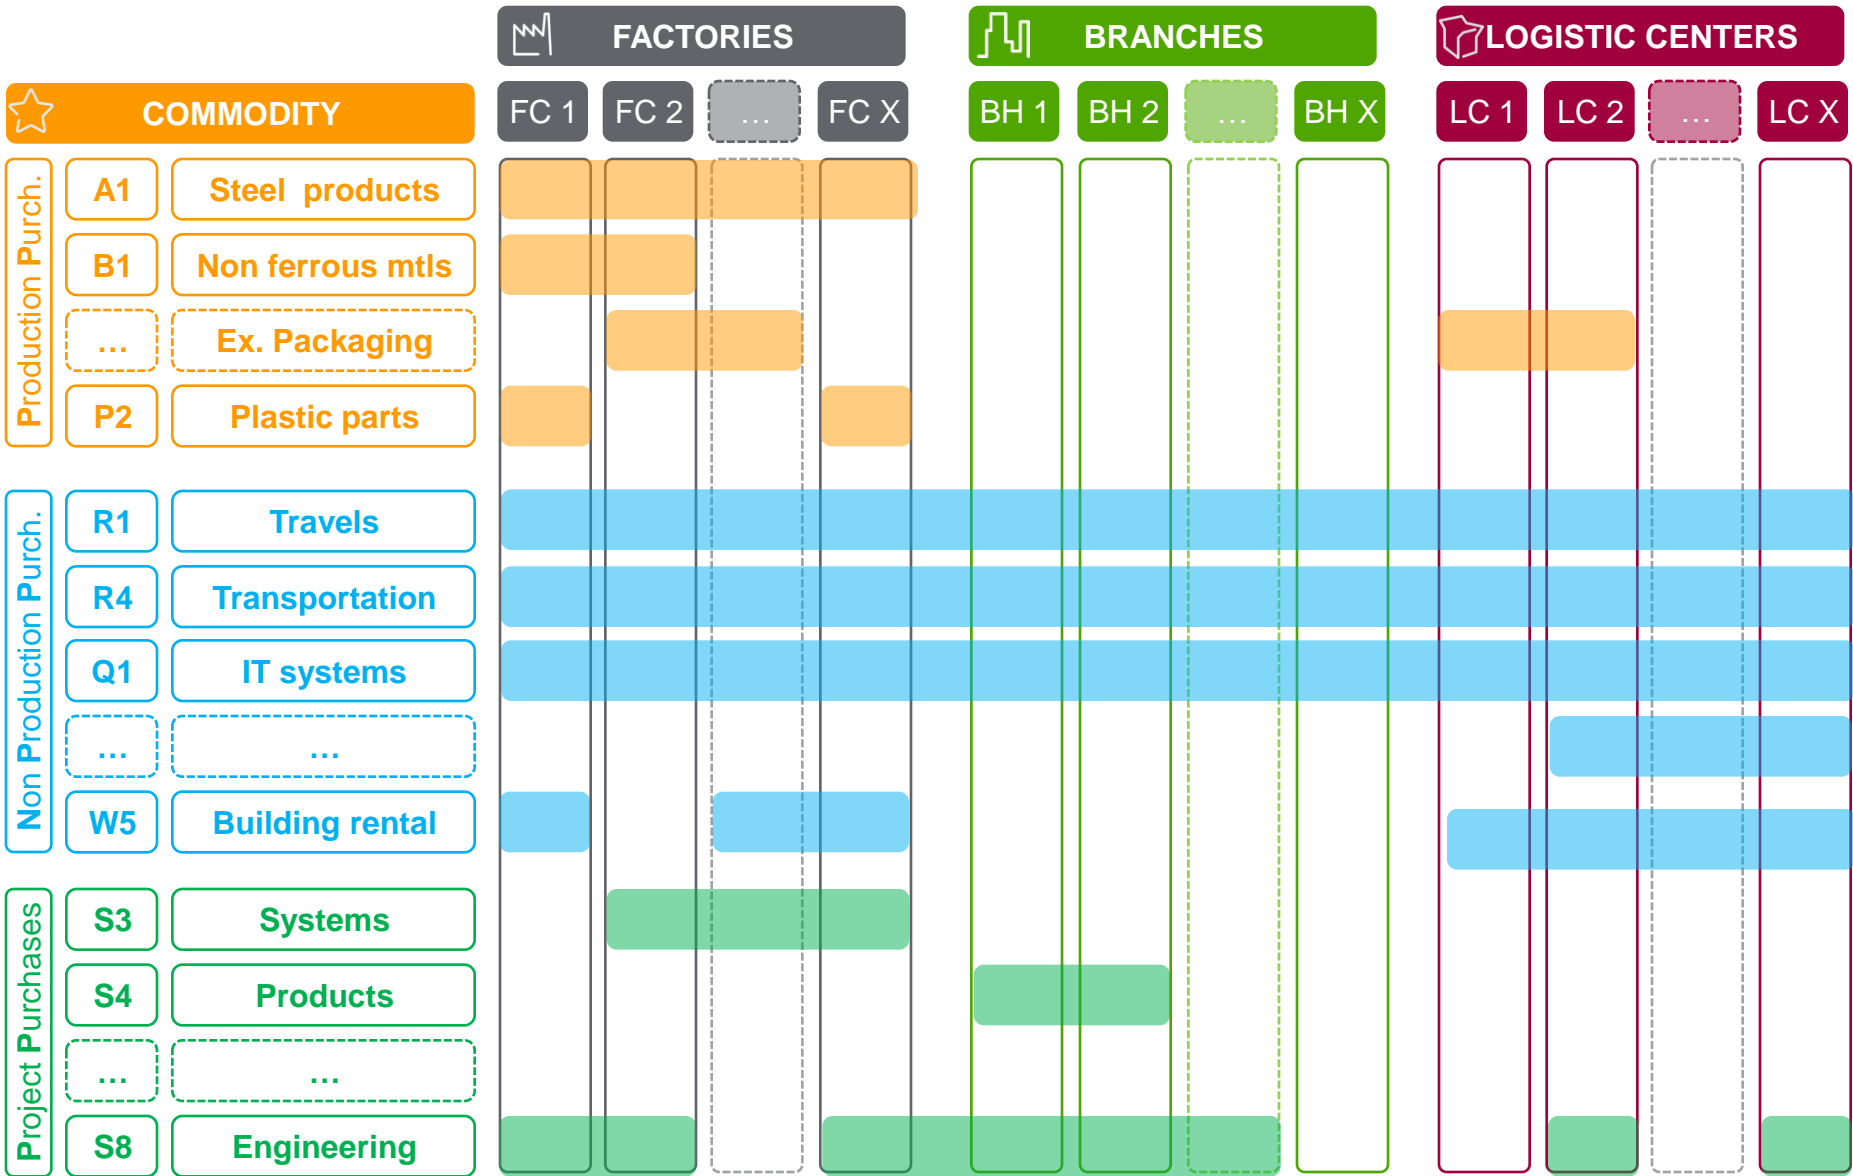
FACTORIES

BRANCHES

LOGISTIC CENTERS

COMMODITY

FC 1 FC 2 … FC X

BH 1 BH 2 … BH X

LC 1 LC 2 … LC X

Production Purch.

A1 Steel products

B1 Non ferrous mtls

… Ex. Packaging

P2 Plastic parts

Non Production Purch.

R1 Travels

R4 Transportation

Q1 IT systems

… …

W5 Building rental

Project Purchases

S3 Systems

S4 Products

… …

S8 Engineering